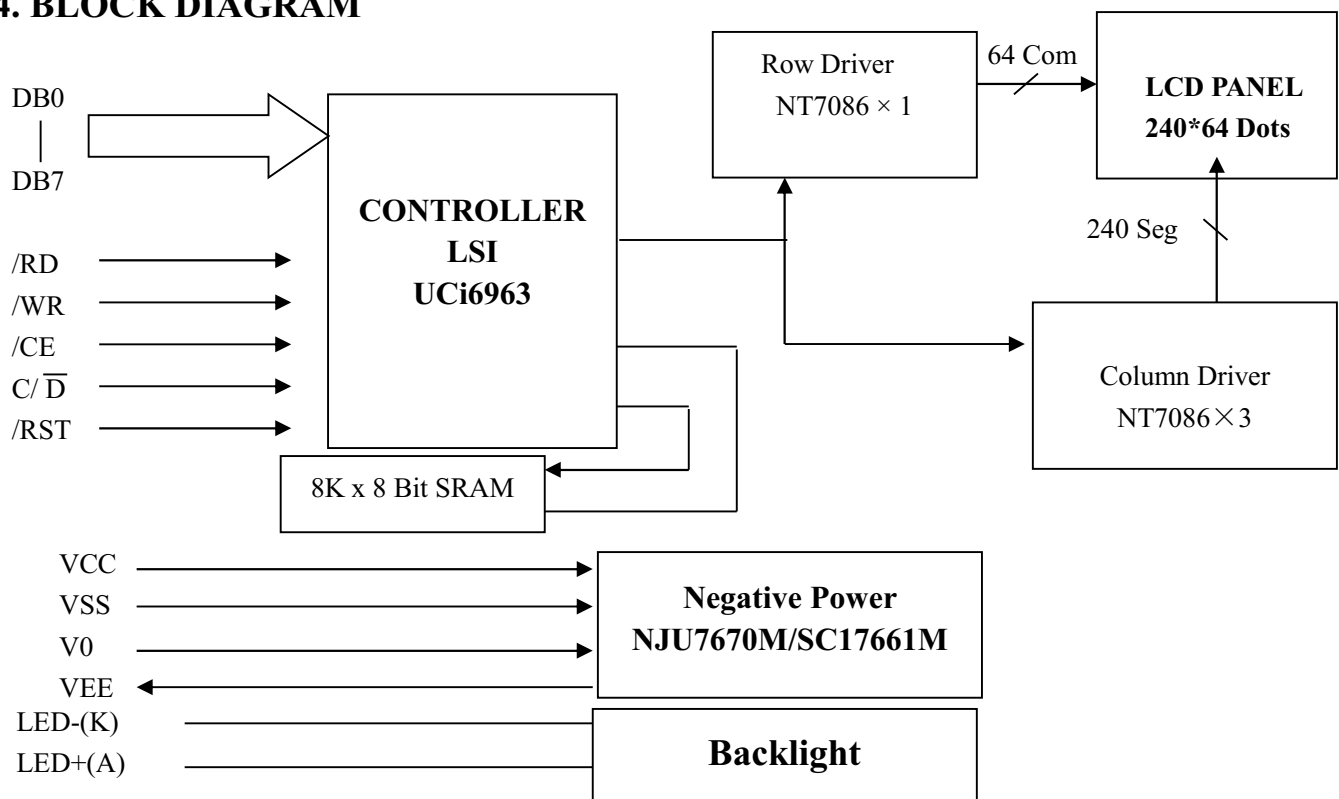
4. BLOCK DIAGRAM

DB0
DB7

/RD
/WR
/CE
C/ $\overline{D}$
/RST

CONTROLLER
LSI
UCi6963

8K x 8 Bit SRAM

Row Driver
NT7086 × 1

64 Com

LCD PANEL
240*64 Dots

240 Seg

Column Driver
NT7086×3

VCC
VSS
V0
VEE
LED-(K)
LED+(A)

Negative Power
NJU7670M/SC17661M

Backlight